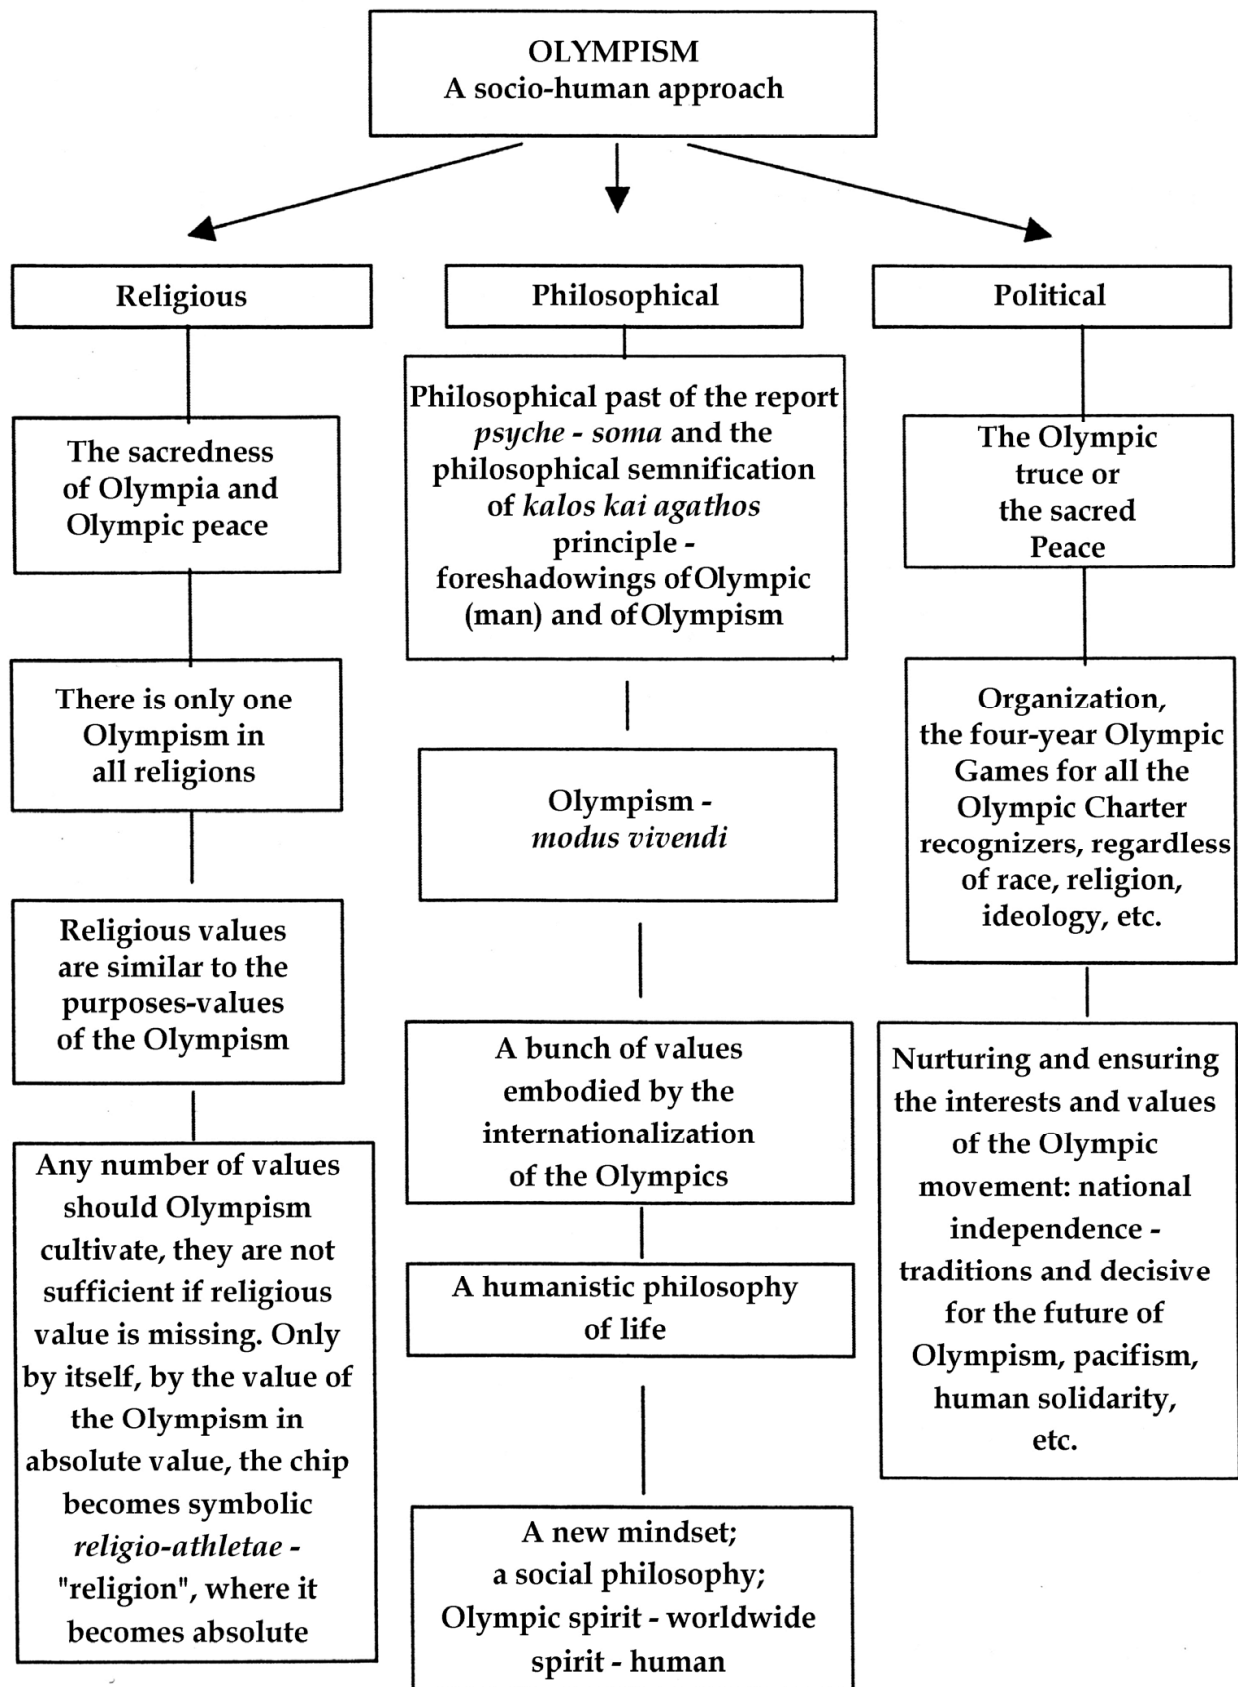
OLYMPISM
A socio-human approach

Religious

The sacredness of Olympia and Olympic peace

There is only one Olympism in all religions

Religious values are similar to the purposes-values of the Olympism

Any number of values should Olympism cultivate, they are not sufficient if religious value is missing. Only by itself, by the value of the Olympism in absolute value, the chip becomes symbolic *religio-athletae* - "religion", where it becomes absolute

Philosophical

Philosophical past of the report *psyche* - *soma* and the philosophical semnification of *kalos kai agathos* principle - foreshadowings of Olympic (man) and of Olympism

Olympism - *modus vivendi*

A bunch of values embodied by the internationalization of the Olympics

A humanistic philosophy of life

A new mindset; a social philosophy; Olympic spirit - worldwide spirit - human

Political

The Olympic truce or the sacred Peace

Organization, the four-year Olympic Games for all the Olympic Charter recognizers, regardless of race, religion, ideology, etc.

Nurturing and ensuring the interests and values of the Olympic movement: national independence - traditions and decisive for the future of Olympism, pacifism, human solidarity, etc.